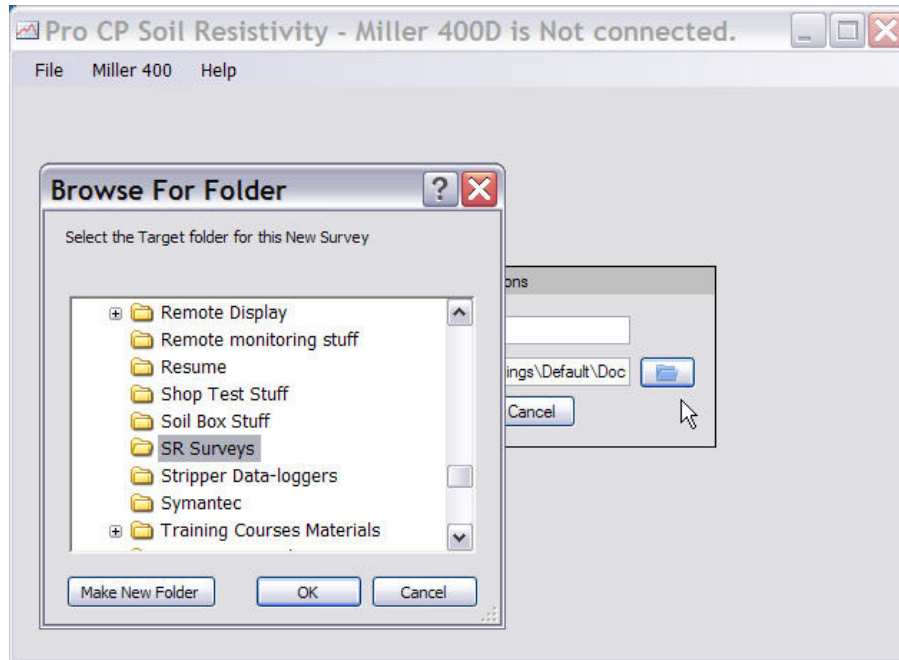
Pro CP Soil Resistivity - Miller 400D is Not connected.

File Miller 400 Help

Browse For Folder

Select the Target folder for this New Survey

Remote Display
Remote monitoring stuff
Resume
Shop Test Stuff
Soil Box Stuff
SR Surveys
Stripper Data-loggers
Symantec
Training Courses Materials

Make New Folder OK Cancel

ons
ings\Default\Doc
Cancel